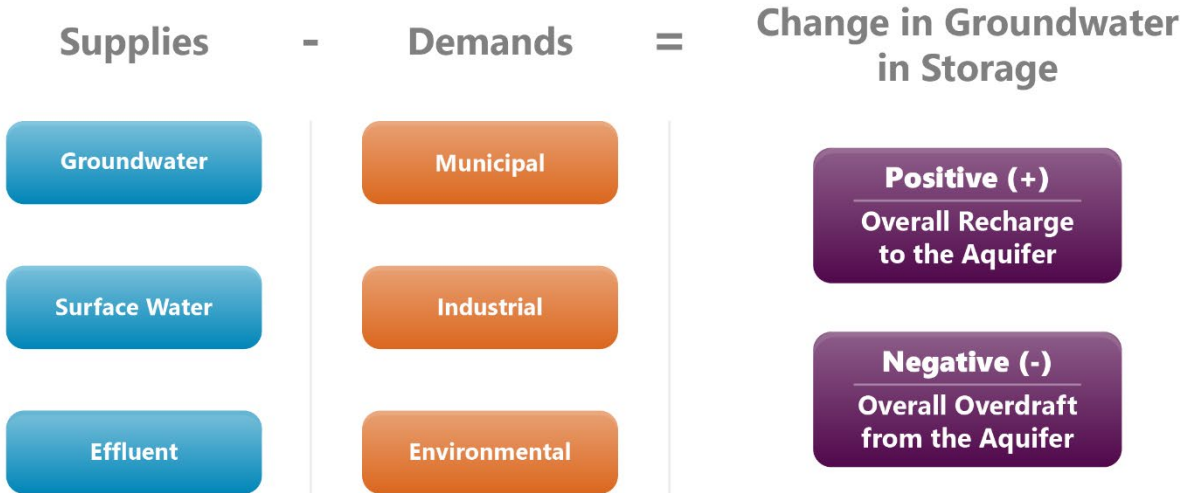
Supplies - Demands = Change in Groundwater in Storage

Groundwater

Surface Water

Effluent

Municipal

Industrial

Environmental

Positive (+)
Overall Recharge to the Aquifer

Negative (-)
Overall Overdraft from the Aquifer